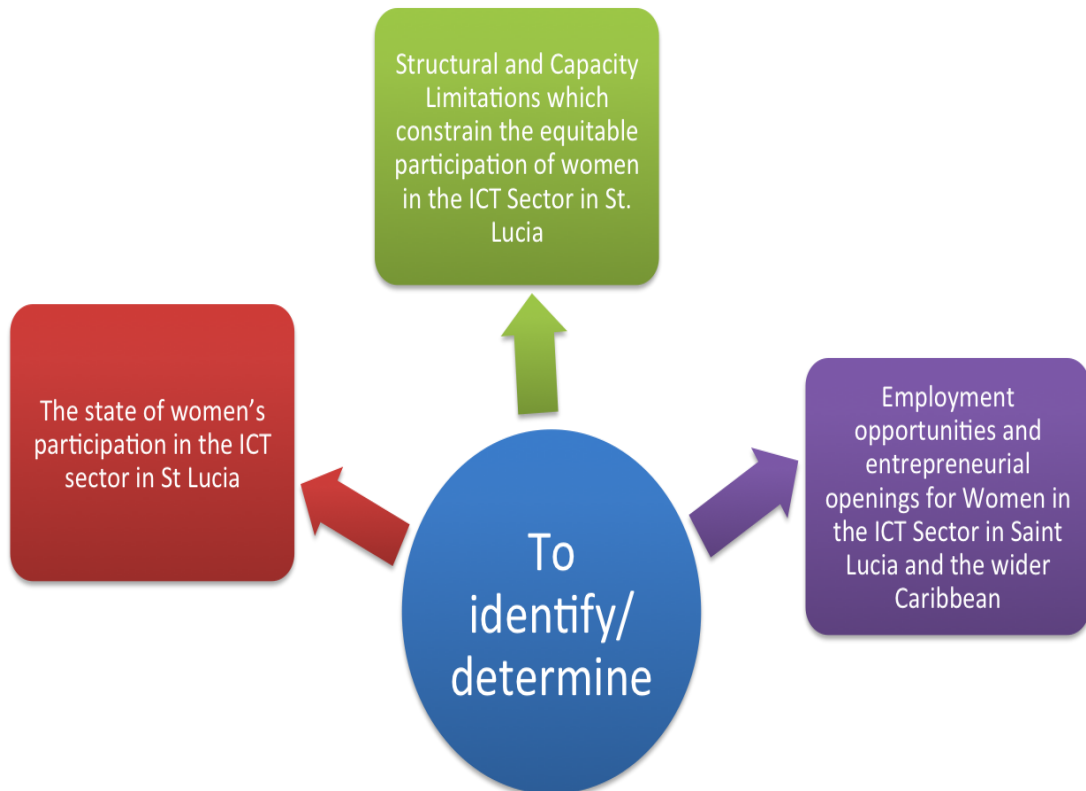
Structural and Capacity Limitations which constrain the equitable participation of women in the ICT Sector in St. Lucia

The state of women's participation in the ICT sector in St Lucia

Employment opportunities and entrepreneurial openings for Women in the ICT Sector in Saint Lucia and the wider Caribbean

To identify/ determine